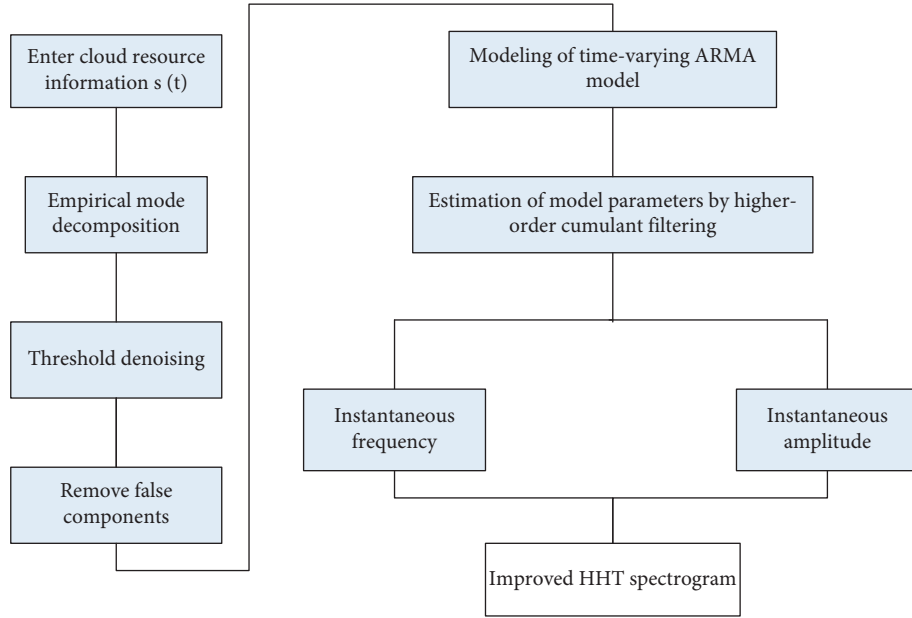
Enter cloud resource information s (t)

Empirical mode decomposition

Threshold denoising

Remove false components

Modeling of time-varying ARMA model

Estimation of model parameters by higher-order cumulant filtering

Instantaneous frequency

Instantaneous amplitude

Improved HHT spectrogram